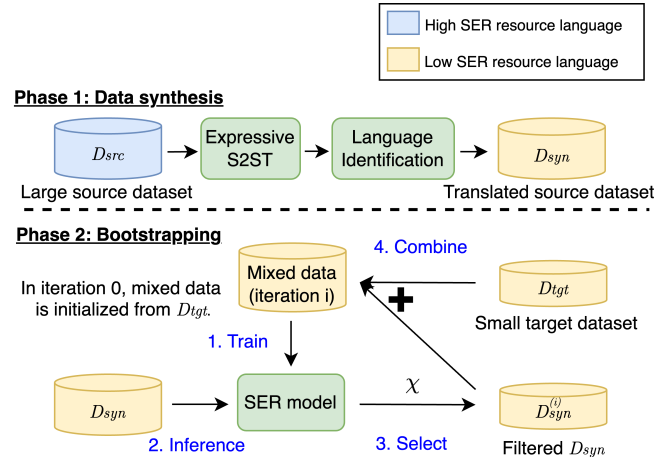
High SER resource language

Low SER resource language

Phase 1: Data synthesis

$D_{src}$

Expressive S2ST

Language Identification

$D_{syn}$

Large source dataset

Translated source dataset

Phase 2: Bootstrapping

4. Combine

In iteration 0, mixed data is initialized from $D_{tgt}$.

Mixed data (iteration i)

$D_{tgt}$

Small target dataset

1. Train

$D_{syn}$

SER model

$\chi$

$D_{syn}^{(i)}$

2. Inference

3. Select

Filtered $D_{syn}$